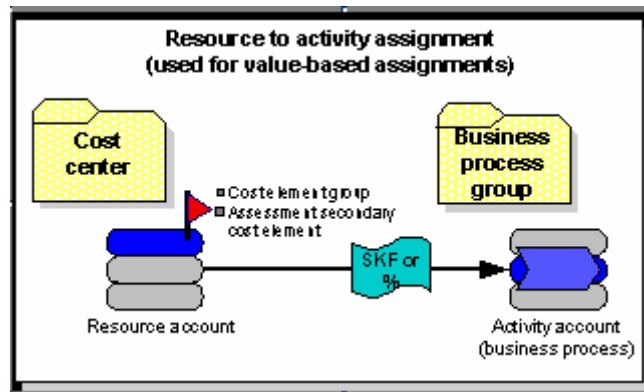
Resource to activity assignment
(used for value-based assignments)

Cost center

Business process group

Cost element group
Assessment secondary cost element

SKF or %

Resource account

Activity account (business process)